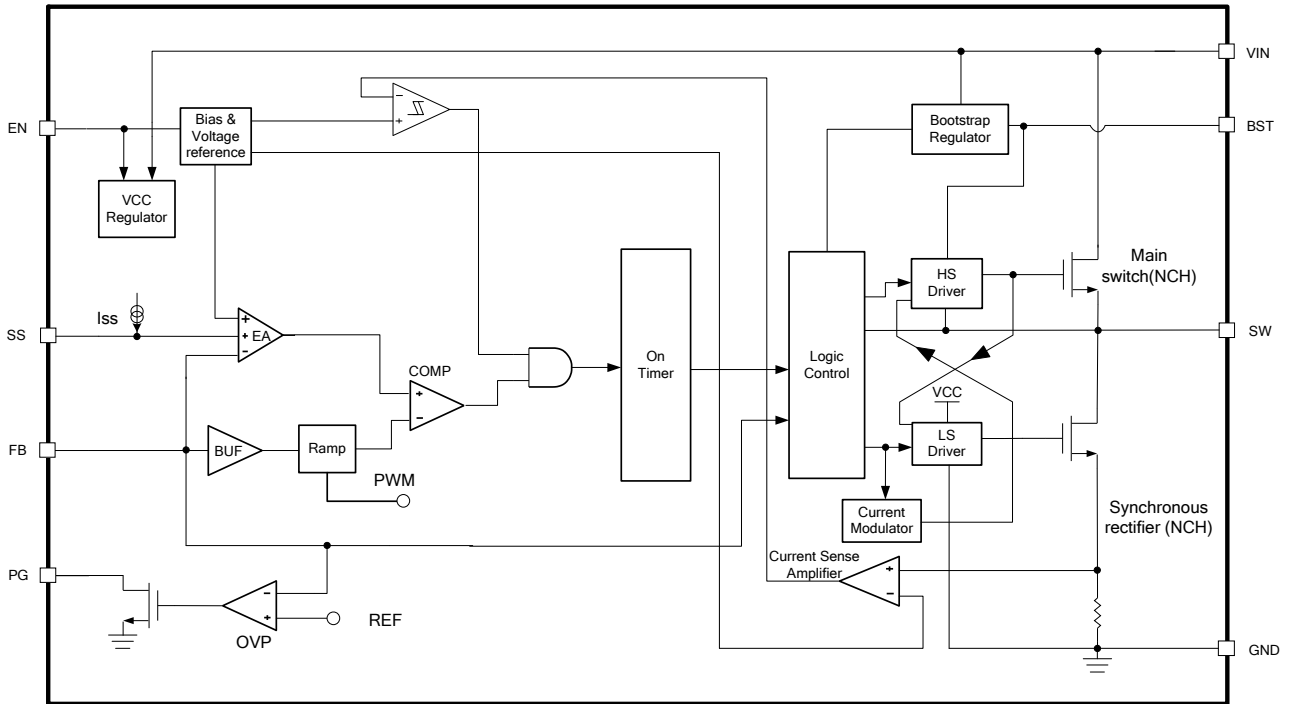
VIN

EN

Bias & Voltage reference

Bootstrap Regulator

BST

VCC Regulator

Main switch(NCH)

SS

Iss

+
+
-
EA

HS Driver

SW

On Timer

Logic Control

COMP

+
-

FB

BUF

Ramp

VCC

LS Driver

PWM

Current Modulator

Synchronous rectifier (NCH)

PG

Current Sense Amplifier

+
-

-
+

OVP

REF

GND